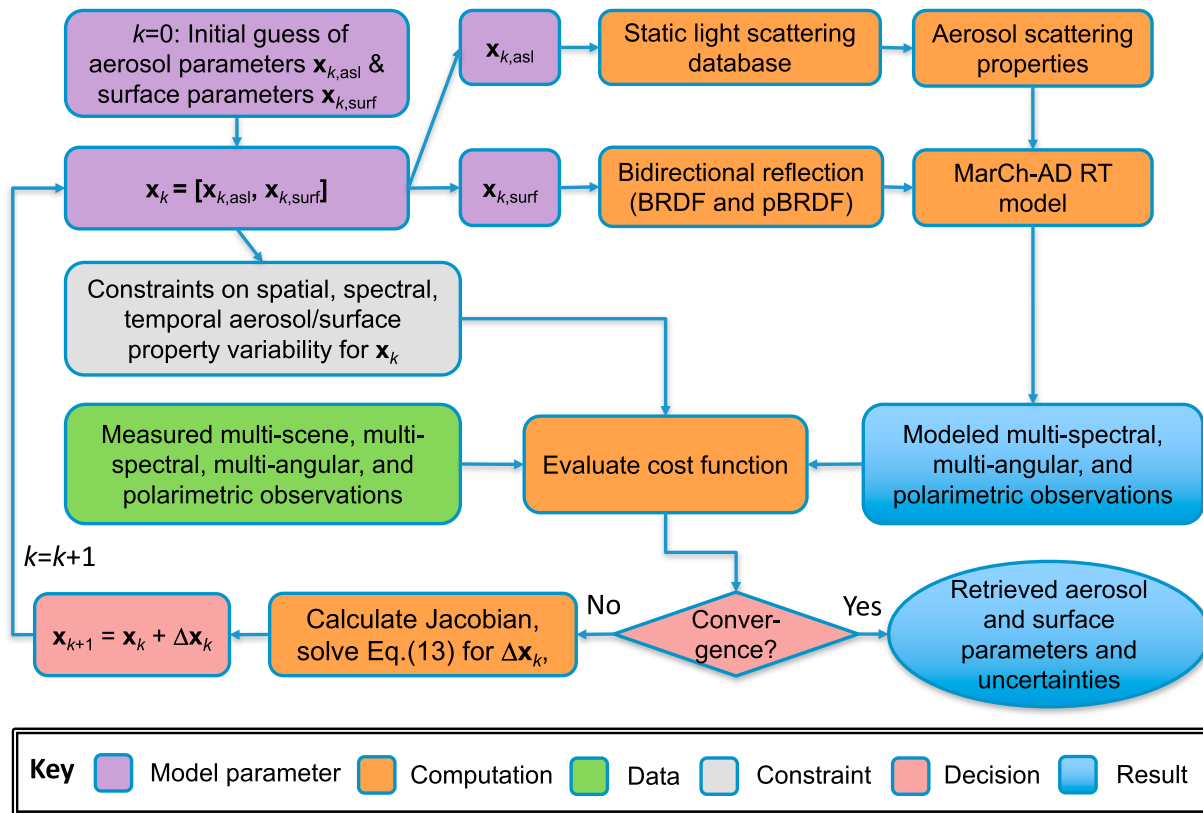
$k$=0: Initial guess of aerosol parameters $\mathbf{x}_{k,\mathrm{asl}}$ & surface parameters $\mathbf{x}_{k,\mathrm{surf}}$

$\mathbf{x}_{k,\mathrm{asl}}$

Static light scattering database

Aerosol scattering properties

$\mathbf{x}_k = [\mathbf{x}_{k,\mathrm{asl}}, \mathbf{x}_{k,\mathrm{surf}}]$

$\mathbf{x}_{k,\mathrm{surf}}$

Bidirectional reflection (BRDF and pBRDF)

MarCh-AD RT model

Constraints on spatial, spectral, temporal aerosol/surface property variability for $\mathbf{x}_k$

Measured multi-scene, multi-spectral, multi-angular, and polarimetric observations

Evaluate cost function

Modeled multi-spectral, multi-angular, and polarimetric observations

$k$=$k$+1

No

Conver-gence?

Yes

Retrieved aerosol and surface parameters and uncertainties

$\mathbf{x}_{k+1} = \mathbf{x}_k + \Delta\mathbf{x}_k$

Calculate Jacobian, solve Eq.(13) for $\Delta\mathbf{x}_k$,

Key Model parameter Computation Data Constraint Decision Result